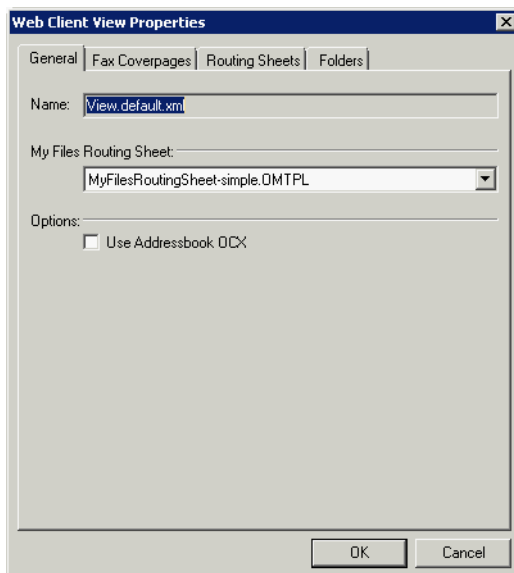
Web Client View Properties

General | Fax Coverpages | Routing Sheets | Folders

Name: View.default.xml

My Files Routing Sheet:

MyFilesRoutingSheet-simple.OMTPL

Options:

Use Addressbook OCX

OK Cancel